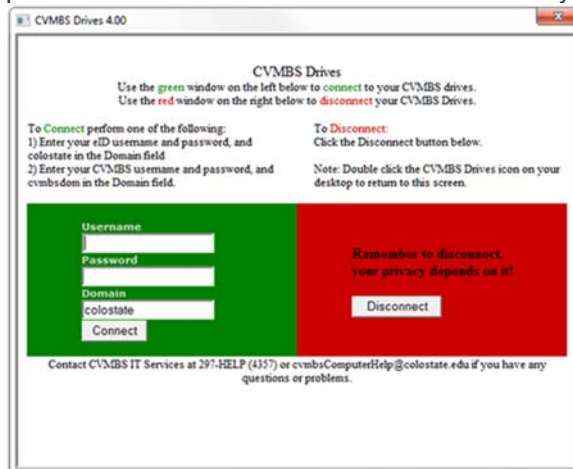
CVMBS Drives 4.00

CVMBS Drives
Use the green window on the left below to connect to your CVMBS drives.
Use the red window on the right below to disconnect your CVMBS Drives.

To Connect perform one of the following:
1) Enter your eID username and password, and colostate in the Domain field
2) Enter your CVMBS username and password, and cvmbsdom in the Domain field.

To Disconnect:
Click the Disconnect button below.

Note: Double click the CVMBS Drives icon on your desktop to return to this screen.

Username

Password

Domain
colostate
Connect

Remember to disconnect, your privacy depends on it!

Disconnect

Contact CVMBS IT Services at 297-HELP (4357) or cvmbsComputerHelp@colostate.edu if you have any questions or problems.